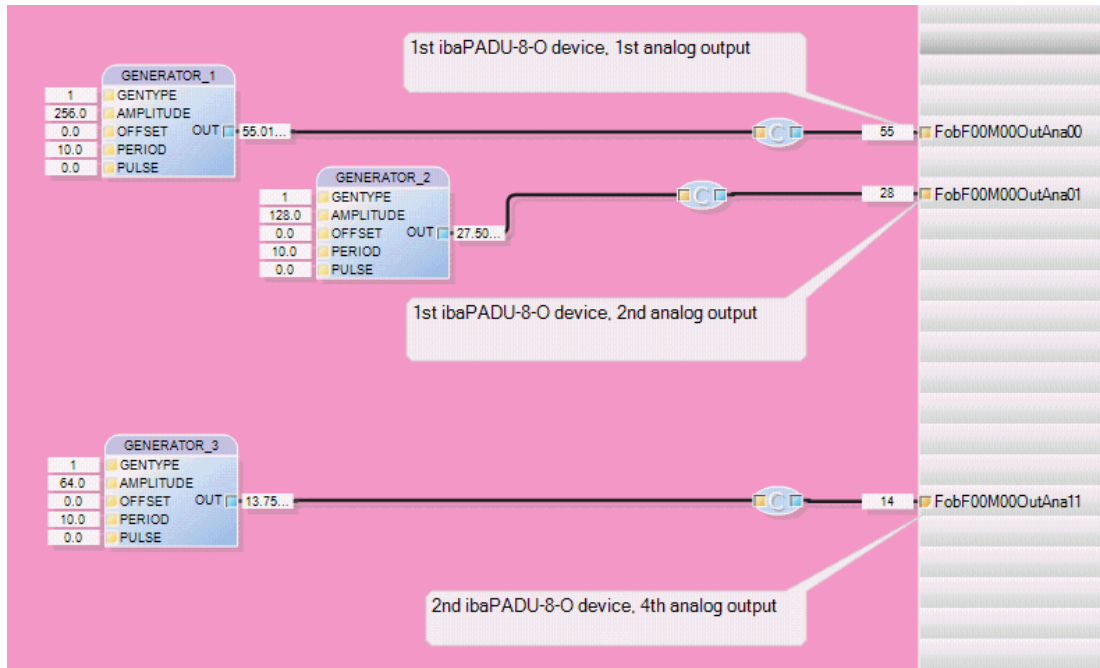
1st ibaPADU-8-O device, 1st analog output

GENERATOR_1

| 1 | GENTYPE |
|---|---|
| 256.0 | AMPLITUDE |
| 0.0 | OFFSET |
| 10.0 | PERIOD |
| 0.0 | PULSE |

OUT 55.01...

C

55 FobF00M00OutAna00

GENERATOR_2

| 1 | GENTYPE |
|---|---|
| 128.0 | AMPLITUDE |
| 0.0 | OFFSET |
| 10.0 | PERIOD |
| 0.0 | PULSE |

OUT 27.50...

C

28 FobF00M00OutAna01

1st ibaPADU-8-O device, 2nd analog output

GENERATOR_3

| 1 | GENTYPE |
|---|---|
| 64.0 | AMPLITUDE |
| 0.0 | OFFSET |
| 10.0 | PERIOD |
| 0.0 | PULSE |

OUT 13.75...

C

14 FobF00M00OutAna11

2nd ibaPADU-8-O device, 4th analog output